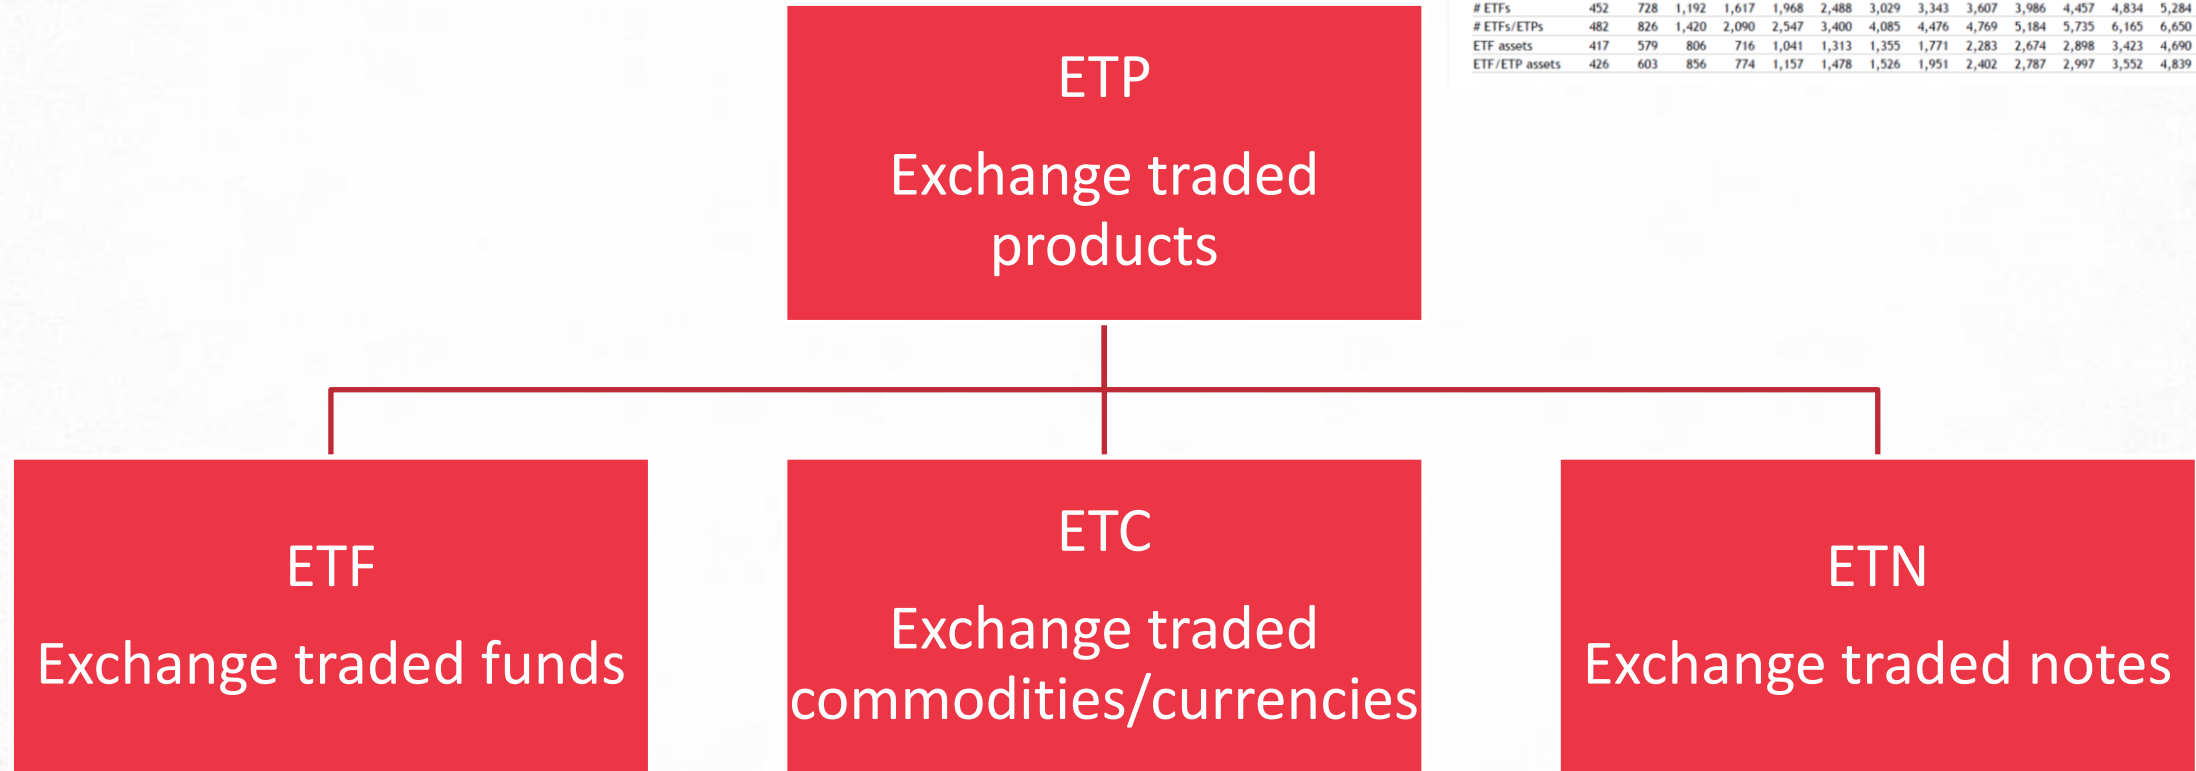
| # ETFs | 452 | 728 | 1,192 | 1,617 | 1,968 | 2,488 | 3,029 | 3,343 | 3,607 | 3,986 | 4,457 | 4,834 | 5,284 |
|---|---|---|---|---|---|---|---|---|---|---|---|---|---|
| # ETFs/ETPs | 482 | 826 | 1,420 | 2,090 | 2,547 | 3,400 | 4,085 | 4,476 | 4,769 | 5,184 | 5,735 | 6,165 | 6,650 |
| ETF assets | 417 | 579 | 806 | 716 | 1,041 | 1,313 | 1,355 | 1,771 | 2,283 | 2,674 | 2,898 | 3,423 | 4,690 |
| ETF/ETP assets | 426 | 603 | 856 | 774 | 1,157 | 1,478 | 1,526 | 1,951 | 2,402 | 2,787 | 2,997 | 3,552 | 4,839 |

ETP

Exchange traded products

ETF

Exchange traded funds

ETC

Exchange traded commodities/currencies

ETN

Exchange traded notes